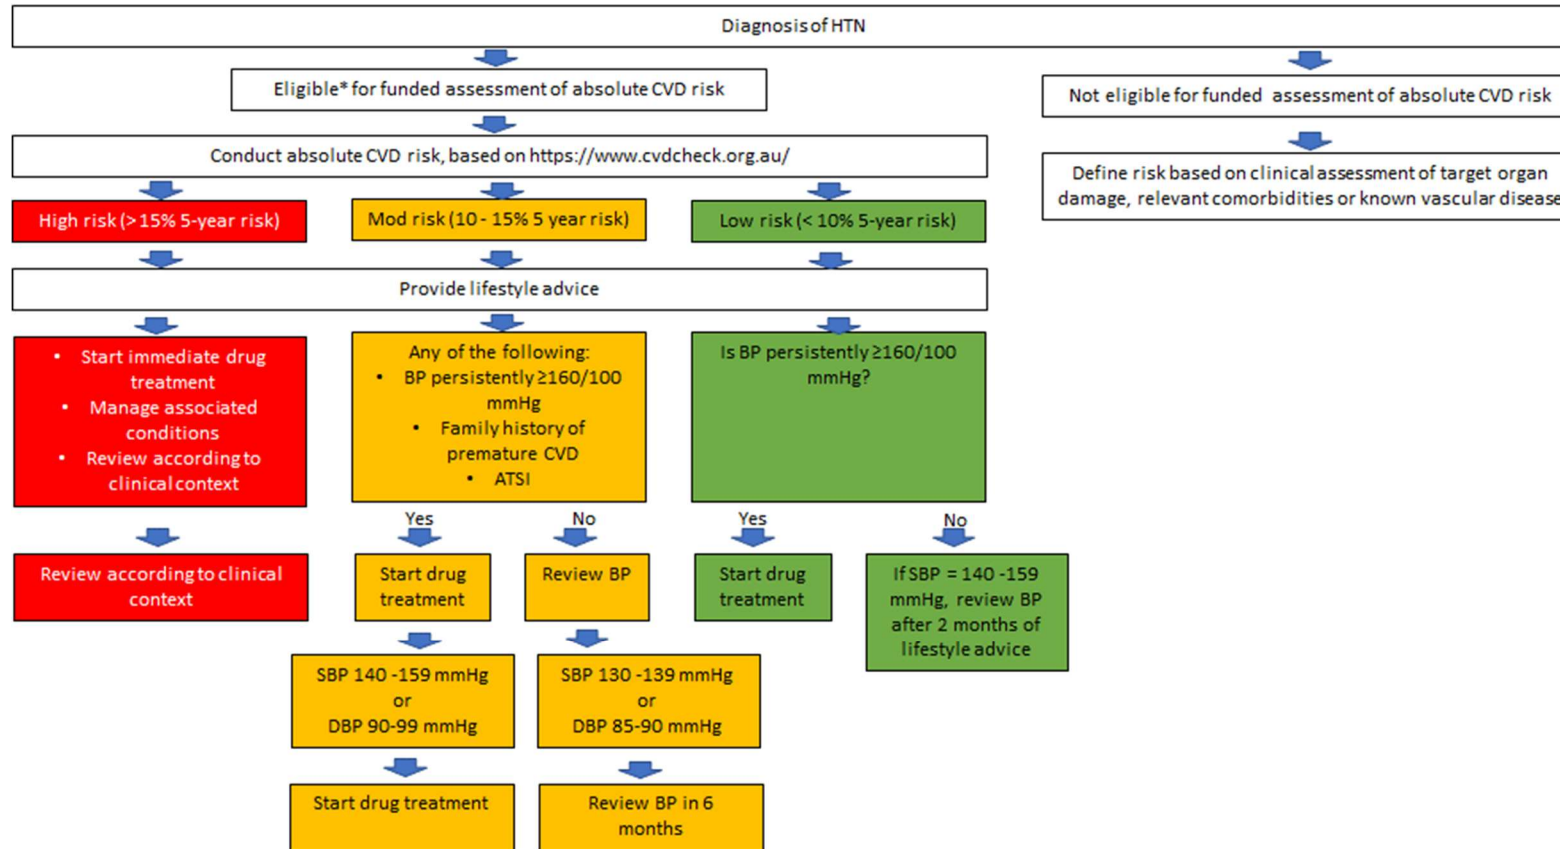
Diagnosis of HTN

Eligible* for funded assessment of absolute CVD risk

Not eligible for funded assessment of absolute CVD risk

Conduct absolute CVD risk, based on https://www.cvdcheck.org.au/

Define risk based on clinical assessment of target organ damage, relevant comorbidities or known vascular disease

High risk (> 15% 5-year risk)

Mod risk (10 - 15% 5 year risk)

Low risk (< 10% 5-year risk)

Provide lifestyle advice

• Start immediate drug treatment
• Manage associated conditions
• Review according to clinical context

Any of the following:
• BP persistently ≥160/100 mmHg
• Family history of premature CVD
• ATSI

Is BP persistently ≥160/100 mmHg?

Yes

No

Yes

No

Review according to clinical context

Start drug treatment

Review BP

Start drug treatment

If SBP = 140 -159 mmHg, review BP after 2 months of lifestyle advice

SBP 140 -159 mmHg or DBP 90-99 mmHg

SBP 130 -139 mmHg or DBP 85-90 mmHg

Start drug treatment

Review BP in 6 months